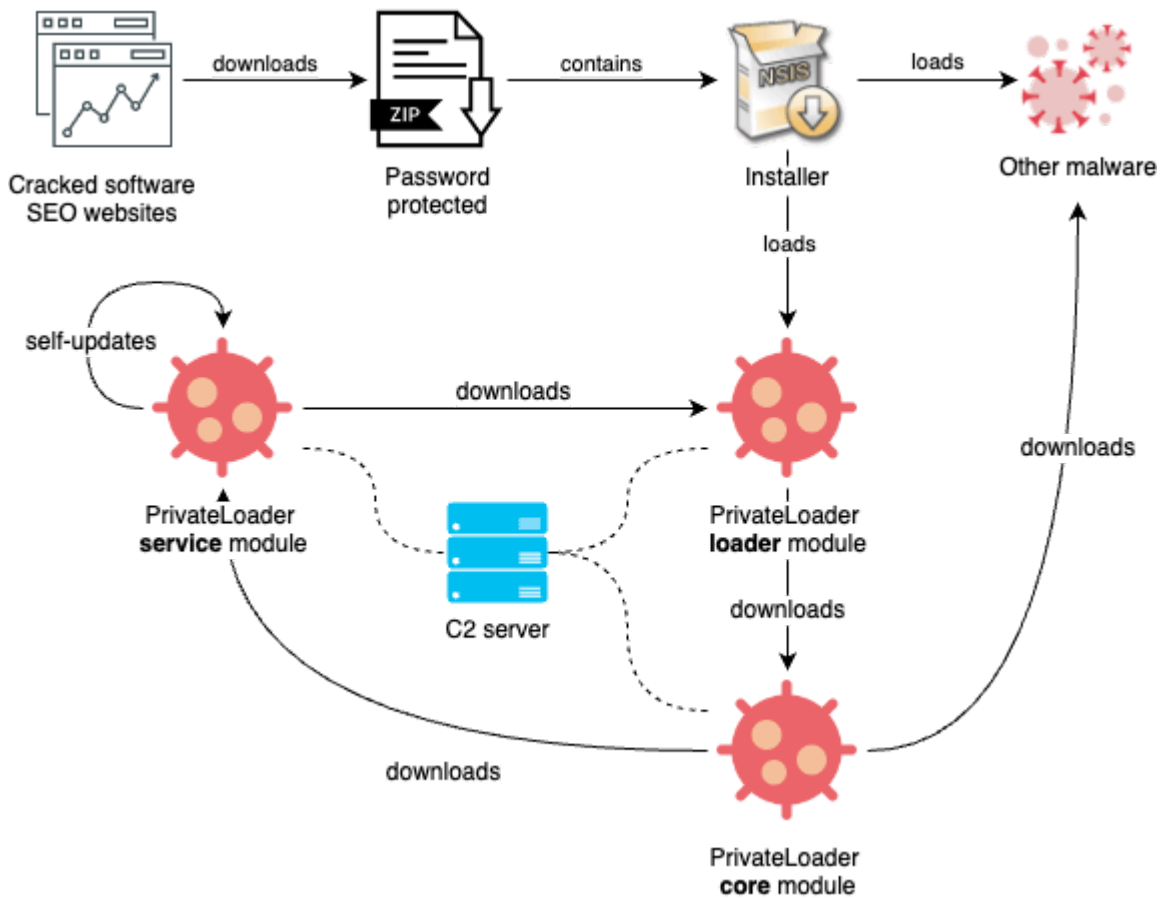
downloads

contains

loads

ZIP

NSIS

Cracked software SEO websites

Password protected

Installer

Other malware

loads

self-updates

downloads

downloads

PrivateLoader **service** module

C2 server

PrivateLoader **loader** module

downloads

downloads

PrivateLoader **core** module